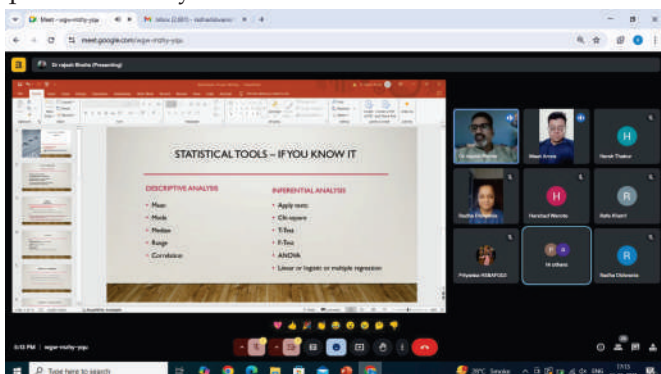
Meet - wgw-rrzhy-yqu

Inbox

meet.google.com/wgw-rrzhy-yqu

Dr rajesh Bhalla (Presenting)

STATISTICAL TOOLS – IF YOU KNOW IT

DESCRIPTIVE ANALYSIS
• Mean
• Mode
• Median
• Range
• Correlation

INFERENTIAL ANALYSIS
• Apply tests:
• Chi-square
• T-Test
• F-Test
• ANOVA
• Linear or logistic or multiple regression

Dr rajesh Bhalla

Mesh Arora

H
Harsh Thakur

Radha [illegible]

H
Harshad Wamte

R
Rahu Khatri

Priyanka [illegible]

H others

R
Radha Dohare

6:13 PM | wgw-rrzhy-yqu

Type here to search

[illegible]